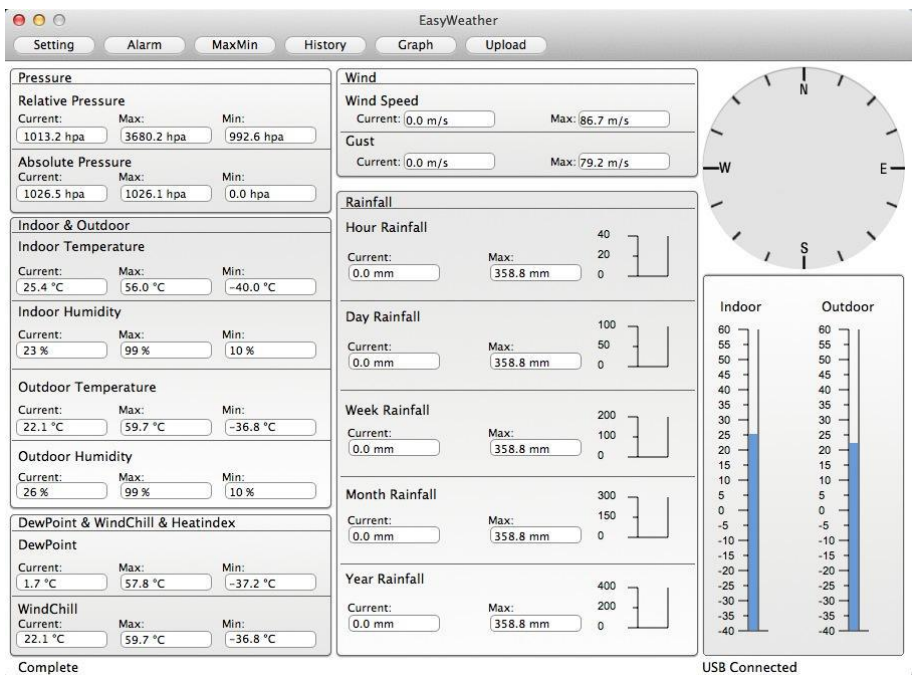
EasyWeather

Setting Alarm MaxMin History Graph Upload

Pressure

Relative Pressure
Current: 1013.2 hpa
Max: 3680.2 hpa
Min: 992.6 hpa

Absolute Pressure
Current: 1026.5 hpa
Max: 1026.1 hpa
Min: 0.0 hpa

Indoor & Outdoor

Indoor Temperature
Current: 25.4 °C
Max: 56.0 °C
Min: -40.0 °C

Indoor Humidity
Current: 23 %
Max: 99 %
Min: 10 %

Outdoor Temperature
Current: 22.1 °C
Max: 59.7 °C
Min: -36.8 °C

Outdoor Humidity
Current: 26 %
Max: 99 %
Min: 10 %

DewPoint & WindChill & Heatindex

DewPoint
Current: 1.7 °C
Max: 57.8 °C
Min: -37.2 °C

WindChill
Current: 22.1 °C
Max: 59.7 °C
Min: -36.8 °C

Wind

Wind Speed
Current: 0.0 m/s
Max: 86.7 m/s

Gust
Current: 0.0 m/s
Max: 79.2 m/s

Rainfall

Hour Rainfall
Current: 0.0 mm
Max: 358.8 mm
40
20
0

Day Rainfall
Current: 0.0 mm
Max: 358.8 mm
100
50
0

Week Rainfall
Current: 0.0 mm
Max: 358.8 mm
200
100
0

Month Rainfall
Current: 0.0 mm
Max: 358.8 mm
300
150
0

Year Rainfall
Current: 0.0 mm
Max: 358.8 mm
400
200
0

N
W
E
S

Indoor
60 55 50 45 40 35 30 25 20 15 10 5 0 -5 -10 -15 -20 -25 -30 -35 -40

Outdoor
60 55 50 45 40 35 30 25 20 15 10 5 0 -5 -10 -15 -20 -25 -30 -35 -40

Complete

USB Connected